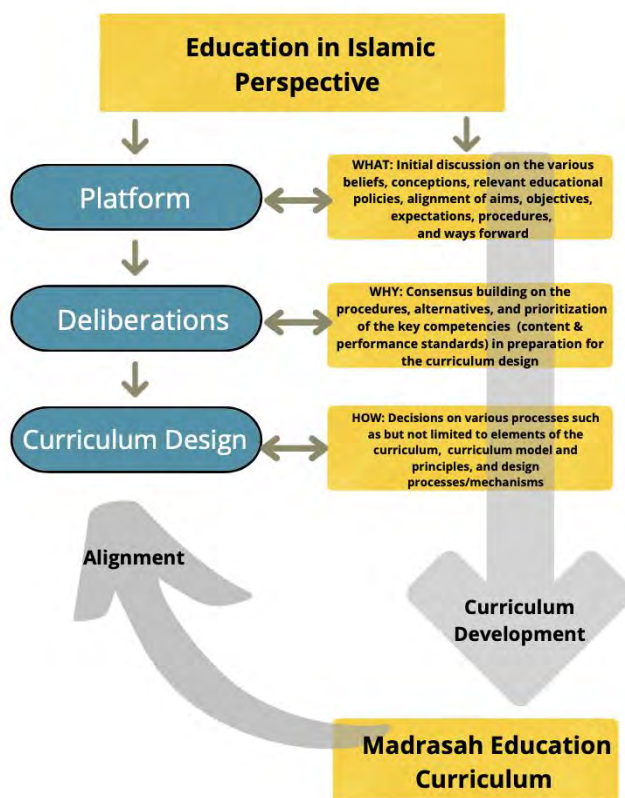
Education in Islamic Perspective

Platform

WHAT: Initial discussion on the various beliefs, conceptions, relevant educational policies, alignment of aims, objectives, expectations, procedures, and ways forward

Deliberations

WHY: Consensus building on the procedures, alternatives, and prioritization of the key competencies (content & performance standards) in preparation for the curriculum design

Curriculum Design

HOW: Decisions on various processes such as but not limited to elements of the curriculum, curriculum model and principles, and design processes/mechanisms

Alignment

Curriculum Development

Madrasah Education Curriculum